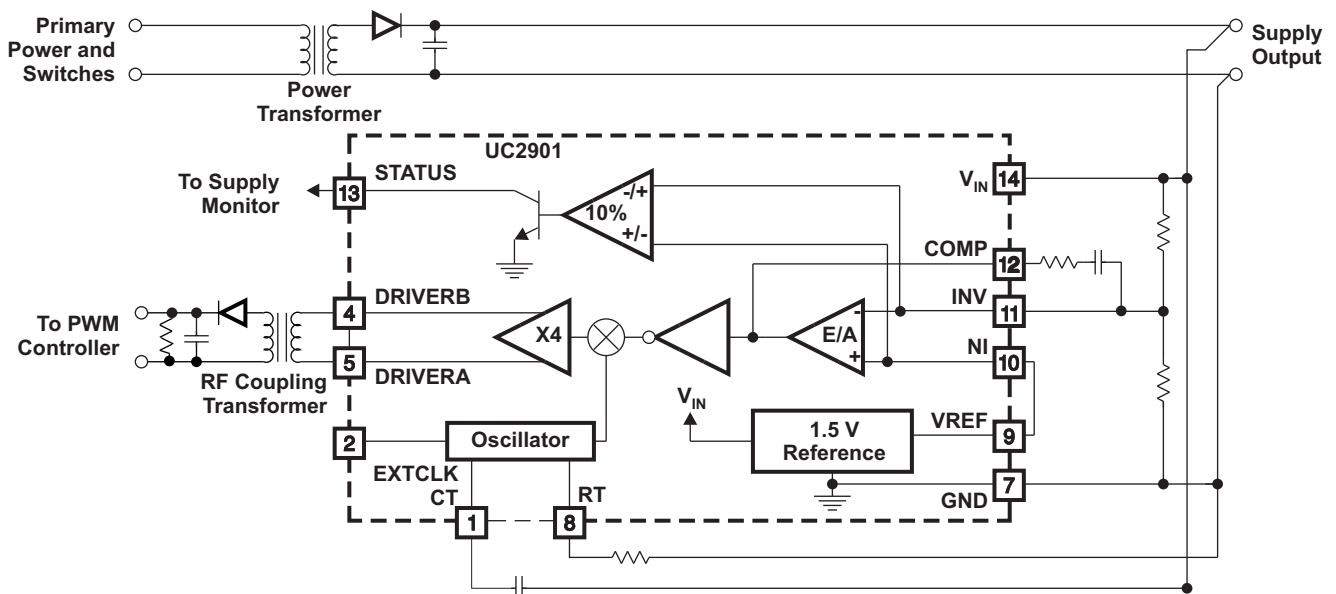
Primary Power and Switches

Power Transformer

Supply Output

UC2901

To Supply Monitor

13

STATUS

10%

-/+

+/-

$V_{IN}$

14

COMP

12

DRIVERB

4

X4

E/A

-

+

INV

11

To PWM Controller

5

DRIVERA

NI

10

RF Coupling Transformer

$V_{IN}$

1.5 V Reference

VREF

9

2

Oscillator

EXTCLK

CT

RT

GND

7

1

8